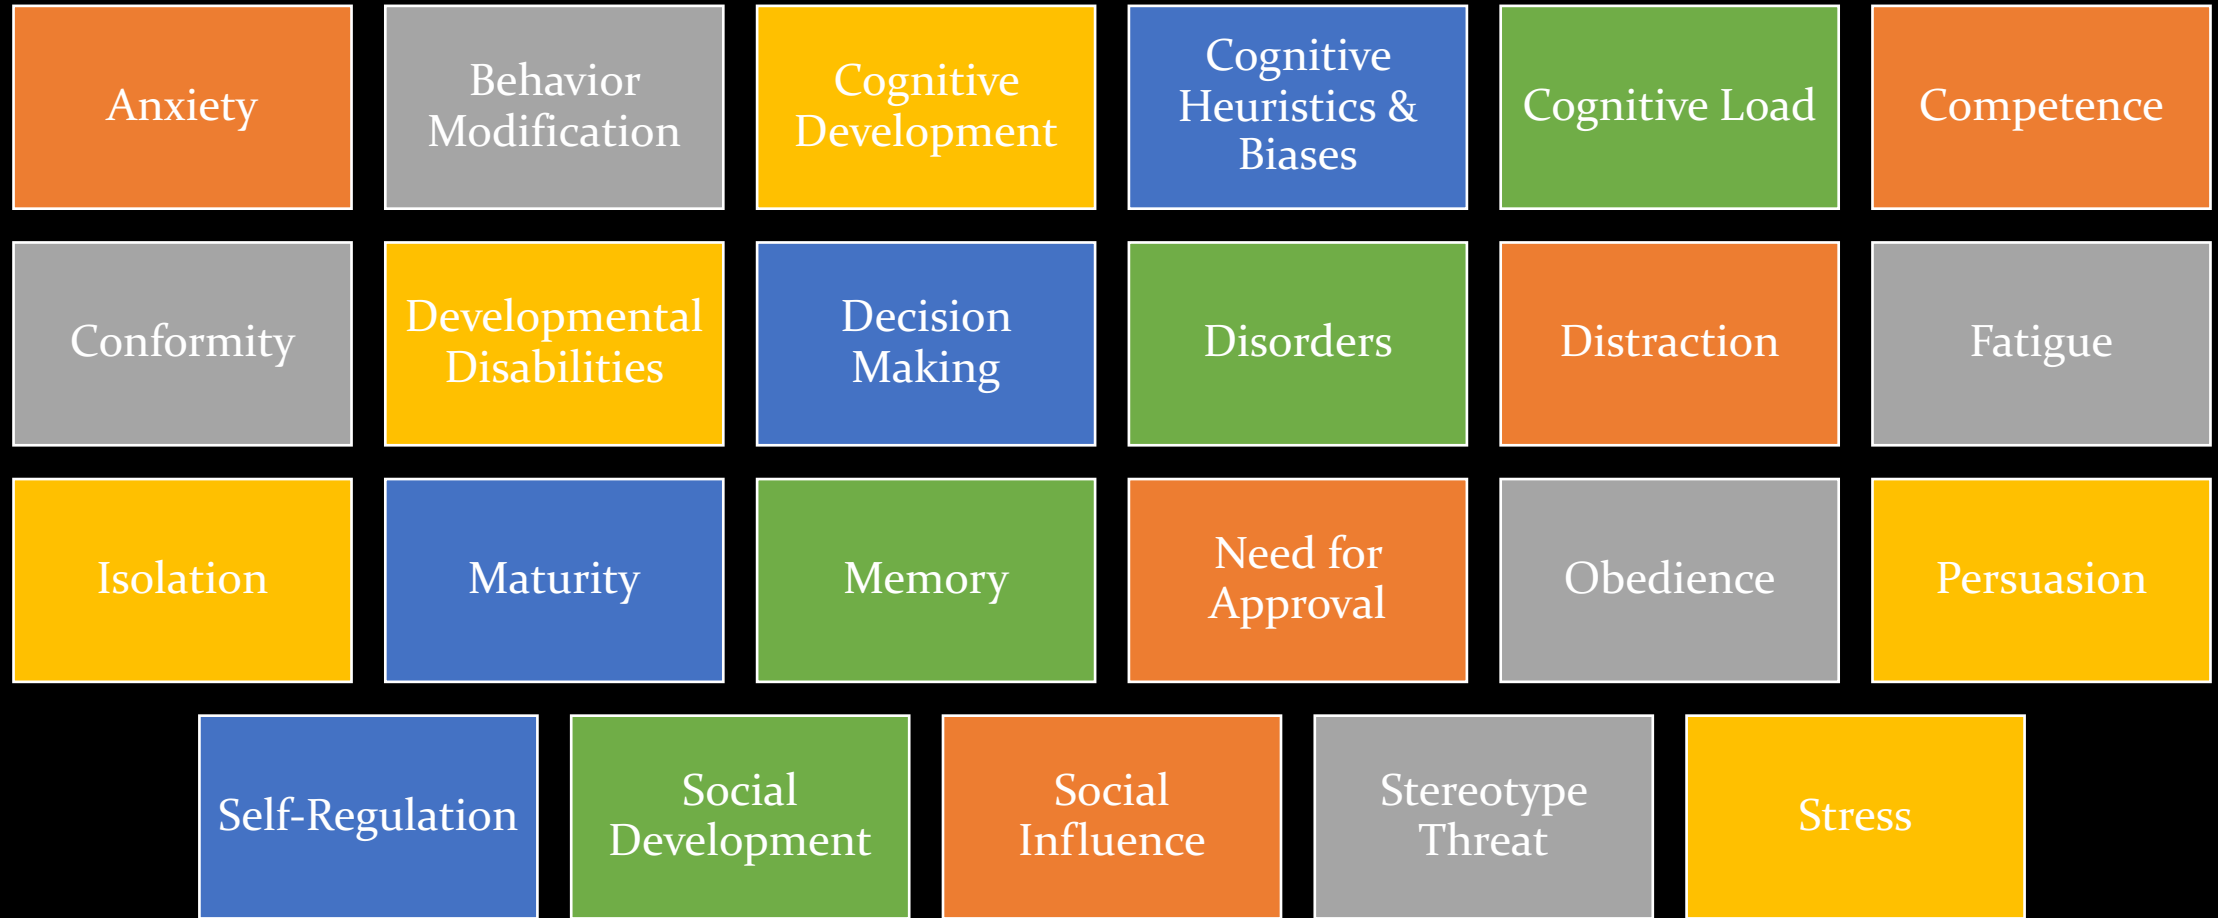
Anxiety

Behavior Modification

Cognitive Development

Cognitive Heuristics & Biases

Cognitive Load

Competence

Conformity

Developmental Disabilities

Decision Making

Disorders

Distraction

Fatigue

Isolation

Maturity

Memory

Need for Approval

Obedience

Persuasion

Self-Regulation

Social Development

Social Influence

Stereotype Threat

Stress